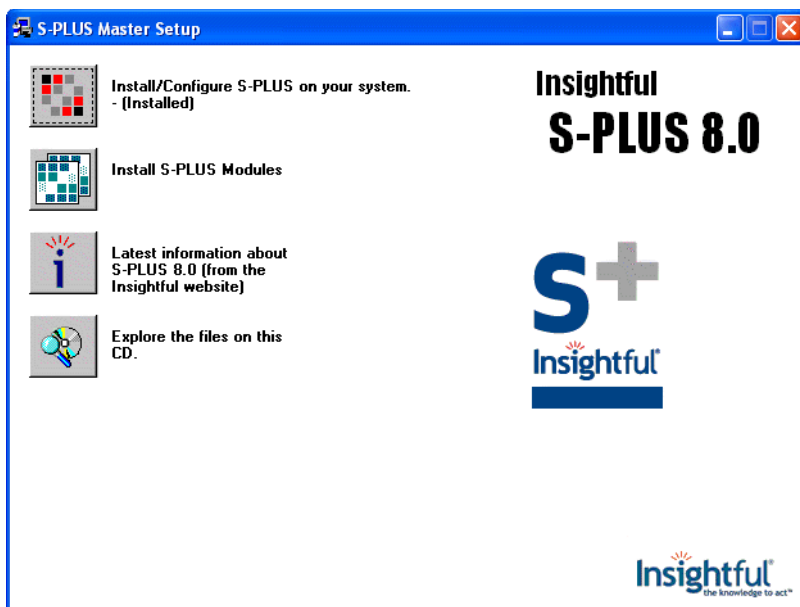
S-PLUS Master Setup

Install/Configure S-PLUS on your system. - (Installed)

Install S-PLUS Modules

Latest information about S-PLUS 8.0 (from the Insightful website)

Explore the files on this CD.

Insightful
S-PLUS 8.0

S+
Insightful®

Insightful®
the knowledge to act™